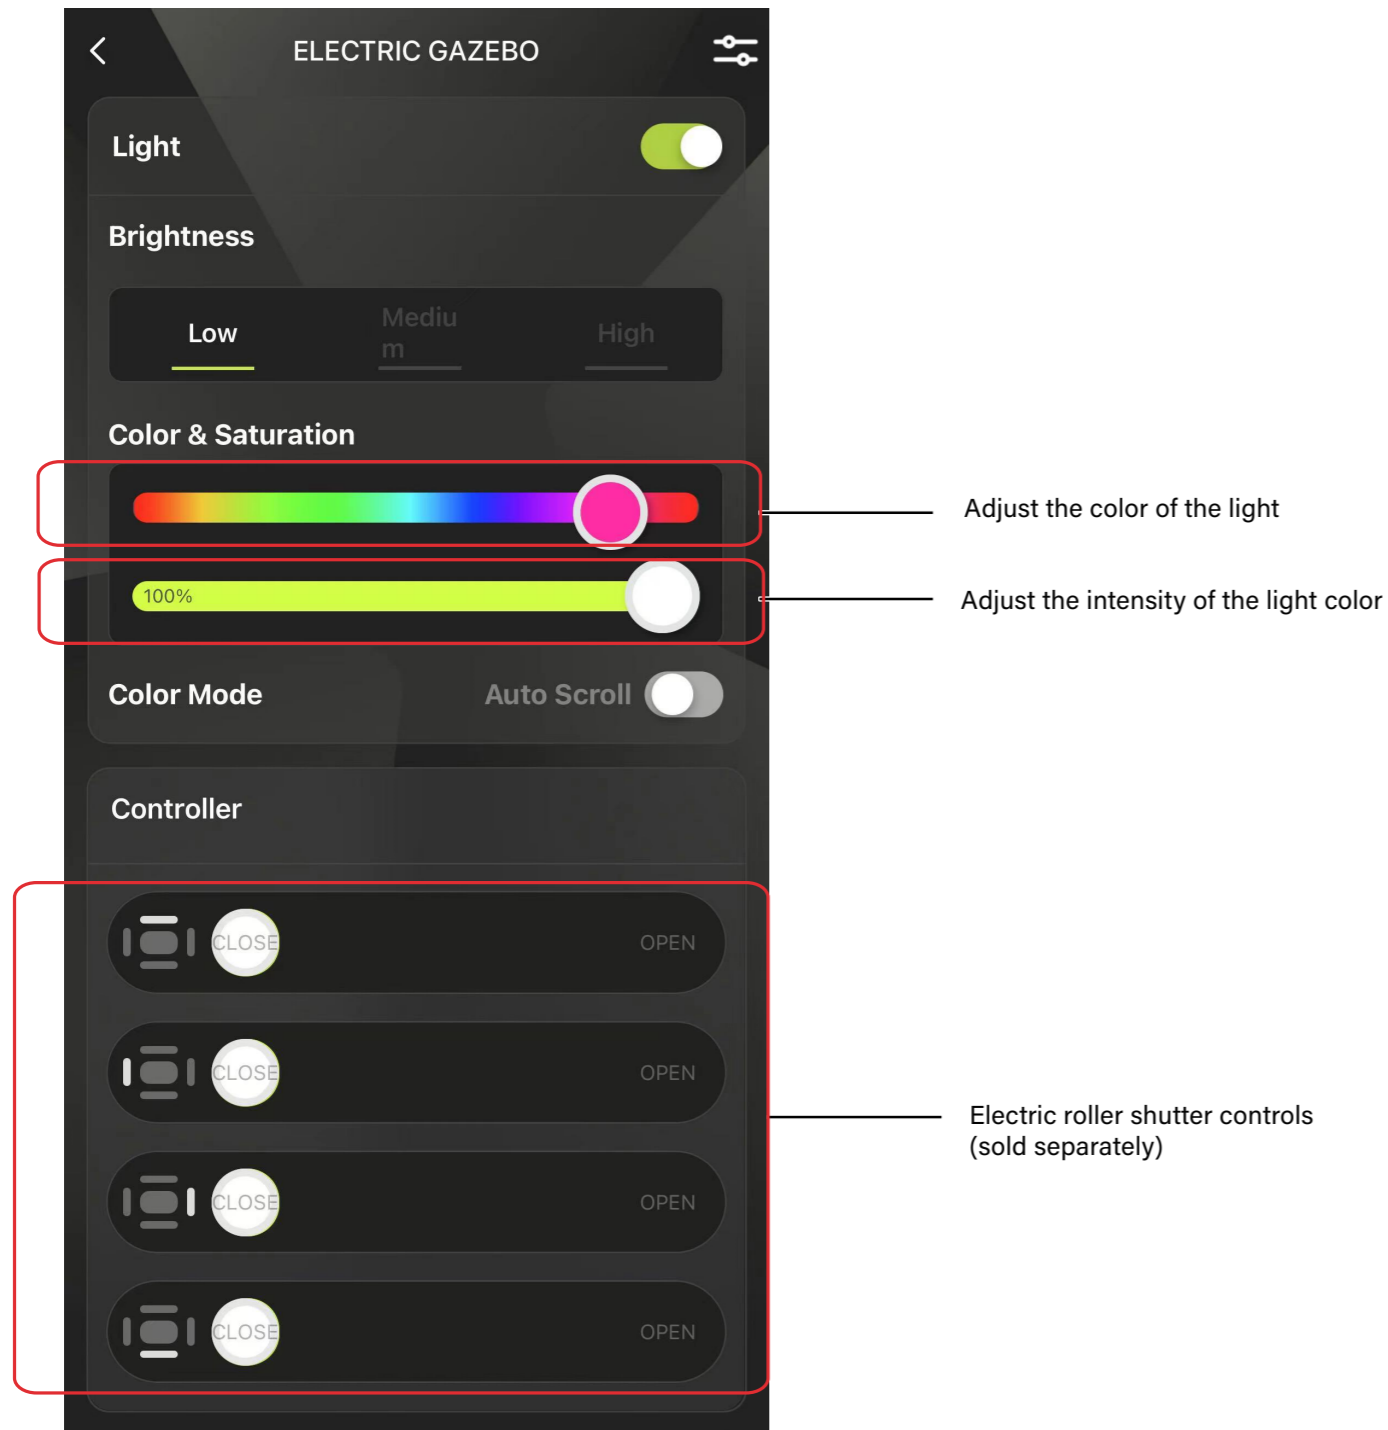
ELECTRIC GAZEBO

Light

Brightness

Low

Mediu m

High

Color & Saturation

Adjust the color of the light

100%

Adjust the intensity of the light color

Color Mode

Auto Scroll

Controller

CLOSE

OPEN

CLOSE

OPEN

CLOSE

OPEN

CLOSE

OPEN

Electric roller shutter controls (sold separately)